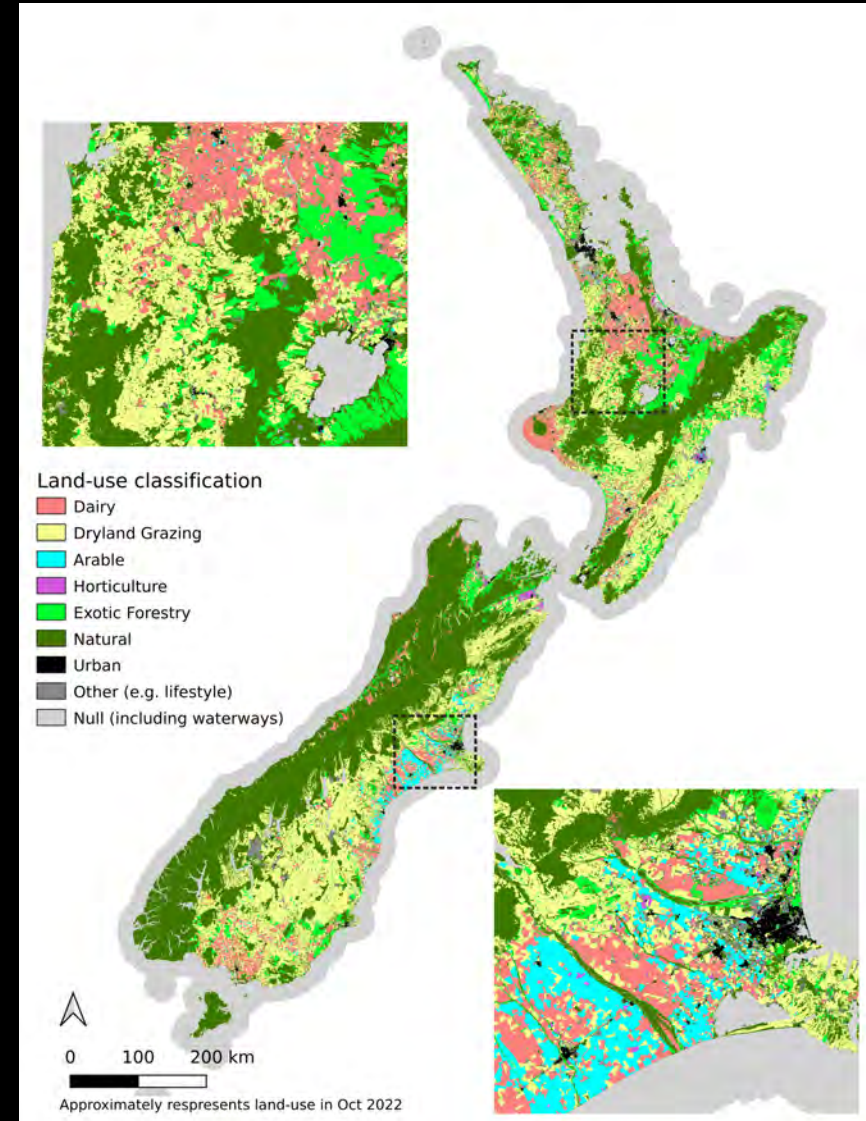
Land-use classification
Dairy
Dryland Grazing
Arable
Horticulture
Exotic Forestry
Natural
Urban
Other (e.g. lifestyle)
Null (including waterways)

0 100 200 km
Approximately respresents land-use in Oct 2022